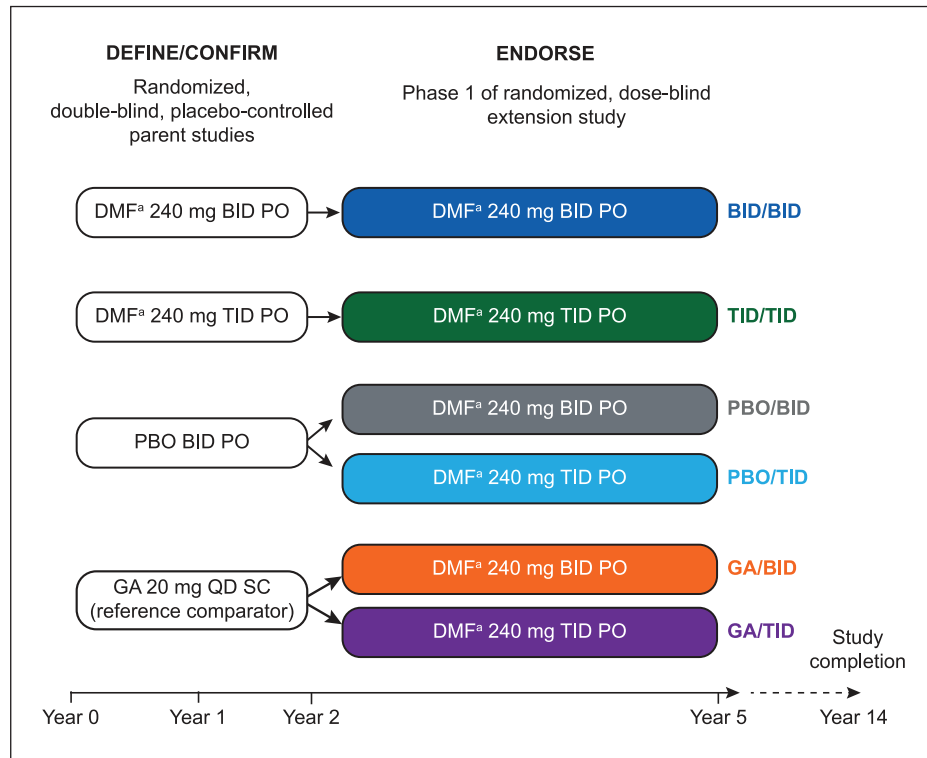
DEFINE/CONFIRM

Randomized, double-blind, placebo-controlled parent studies

ENDORSE

Phase 1 of randomized, dose-blind extension study

DMF$^a$ 240 mg BID PO

DMF$^a$ 240 mg BID PO

BID/BID

DMF$^a$ 240 mg TID PO

DMF$^a$ 240 mg TID PO

TID/TID

PBO BID PO

DMF$^a$ 240 mg BID PO

PBO/BID

DMF$^a$ 240 mg TID PO

PBO/TID

GA 20 mg QD SC (reference comparator)

DMF$^a$ 240 mg BID PO

GA/BID

DMF$^a$ 240 mg TID PO

GA/TID

Study completion

Year 0

Year 1

Year 2

Year 5

Year 14